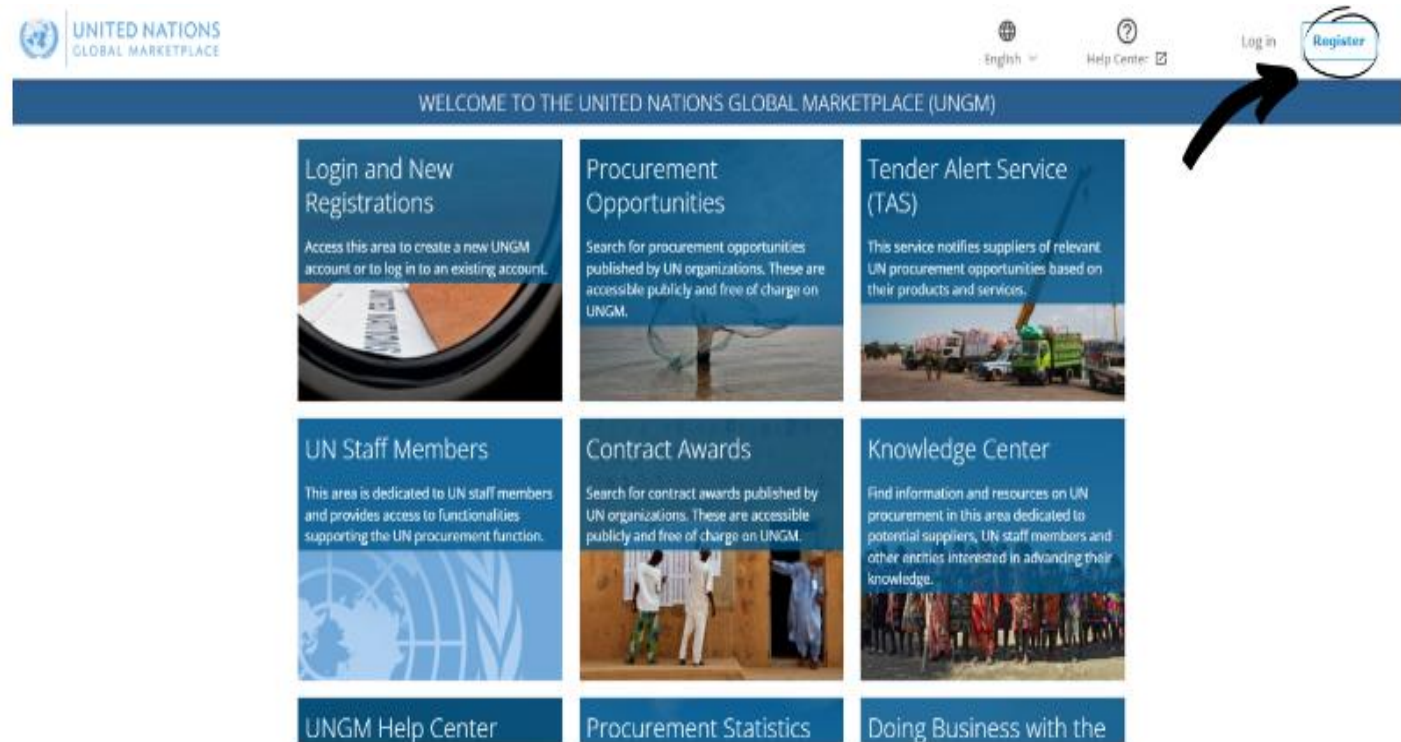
UNITED NATIONS
GLOBAL MARKETPLACE

English

Help Center

Log in

Register

WELCOME TO THE UNITED NATIONS GLOBAL MARKETPLACE (UNGM)

Login and New Registrations

Access this area to create a new UNGM account or to log in to an existing account.

Procurement Opportunities

Search for procurement opportunities published by UN organizations. These are accessible publicly and free of charge on UNGM.

Tender Alert Service (TAS)

This service notifies suppliers of relevant UN procurement opportunities based on their products and services.

UN Staff Members

This area is dedicated to UN staff members and provides access to functionalities supporting the UN procurement function.

Contract Awards

Search for contract awards published by UN organizations. These are accessible publicly and free of charge on UNGM.

Knowledge Center

Find information and resources on UN procurement in this area dedicated to potential suppliers, UN staff members and other entities interested in advancing their knowledge.

UNGM Help Center

Procurement Statistics

Doing Business with the